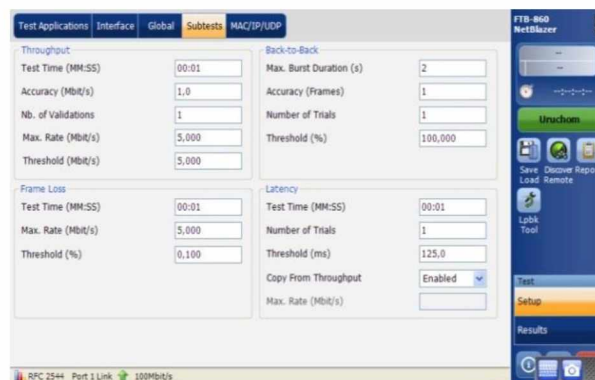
Test Applications | Interface | Global | Subtests | MAC/IP/UDP

Throughput

| | |
|---|---|
| Test Time (MM:SS) | 00:01 |
| Accuracy (Mbit/s) | 1,0 |
| Nb. of Validations | 1 |
| Max. Rate (Mbit/s) | 5,000 |
| Threshold (Mbit/s) | 5,000 |

Back-to-Back

| | |
|---|---|
| Max. Burst Duration (s) | 2 |
| Accuracy (Frames) | 1 |
| Number of Trials | 1 |
| Threshold (%) | 100,000 |

Frame Loss

| | |
|---|---|
| Test Time (MM:SS) | 00:01 |
| Max. Rate (Mbit/s) | 5,000 |
| Threshold (%) | 0,100 |

Latency

| | |
|---|---|
| Test Time (MM:SS) | 00:01 |
| Number of Trials | 1 |
| Threshold (ms) | 125,0 |
| Copy From Throughput | Enabled |
| Max. Rate (Mbit/s) | |

RFC 2544 Port 1 Link 100Mbit/s

FTB-860 NetBlazer

Uruchom

Save Load Discover Remote Repo

Lpbk Tool

Test

Setup

Results